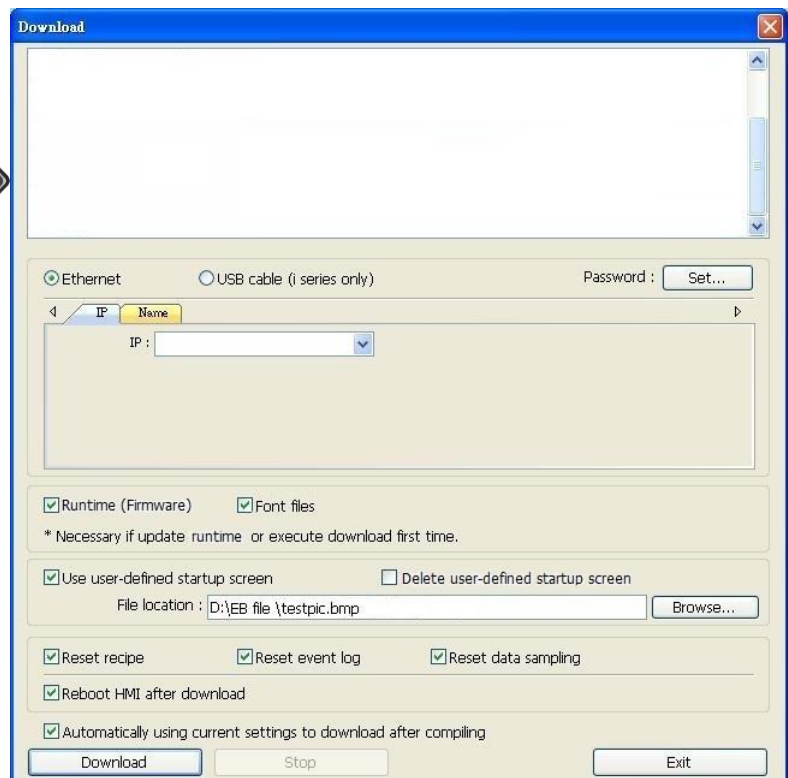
Download

Ethernet
USB cable (i series only)
Password : Set...

IP
Name

IP :

Runtime (Firmware)
Font files
* Necessary if update runtime or execute download first time.

Use user-defined startup screen
Delete user-defined startup screen
File location : D:\EB file \testpic.bmp
Browse...

Reset recipe
Reset event log
Reset data sampling
Reboot HMI after download

Automatically using current settings to download after compiling

Download
Stop
Exit